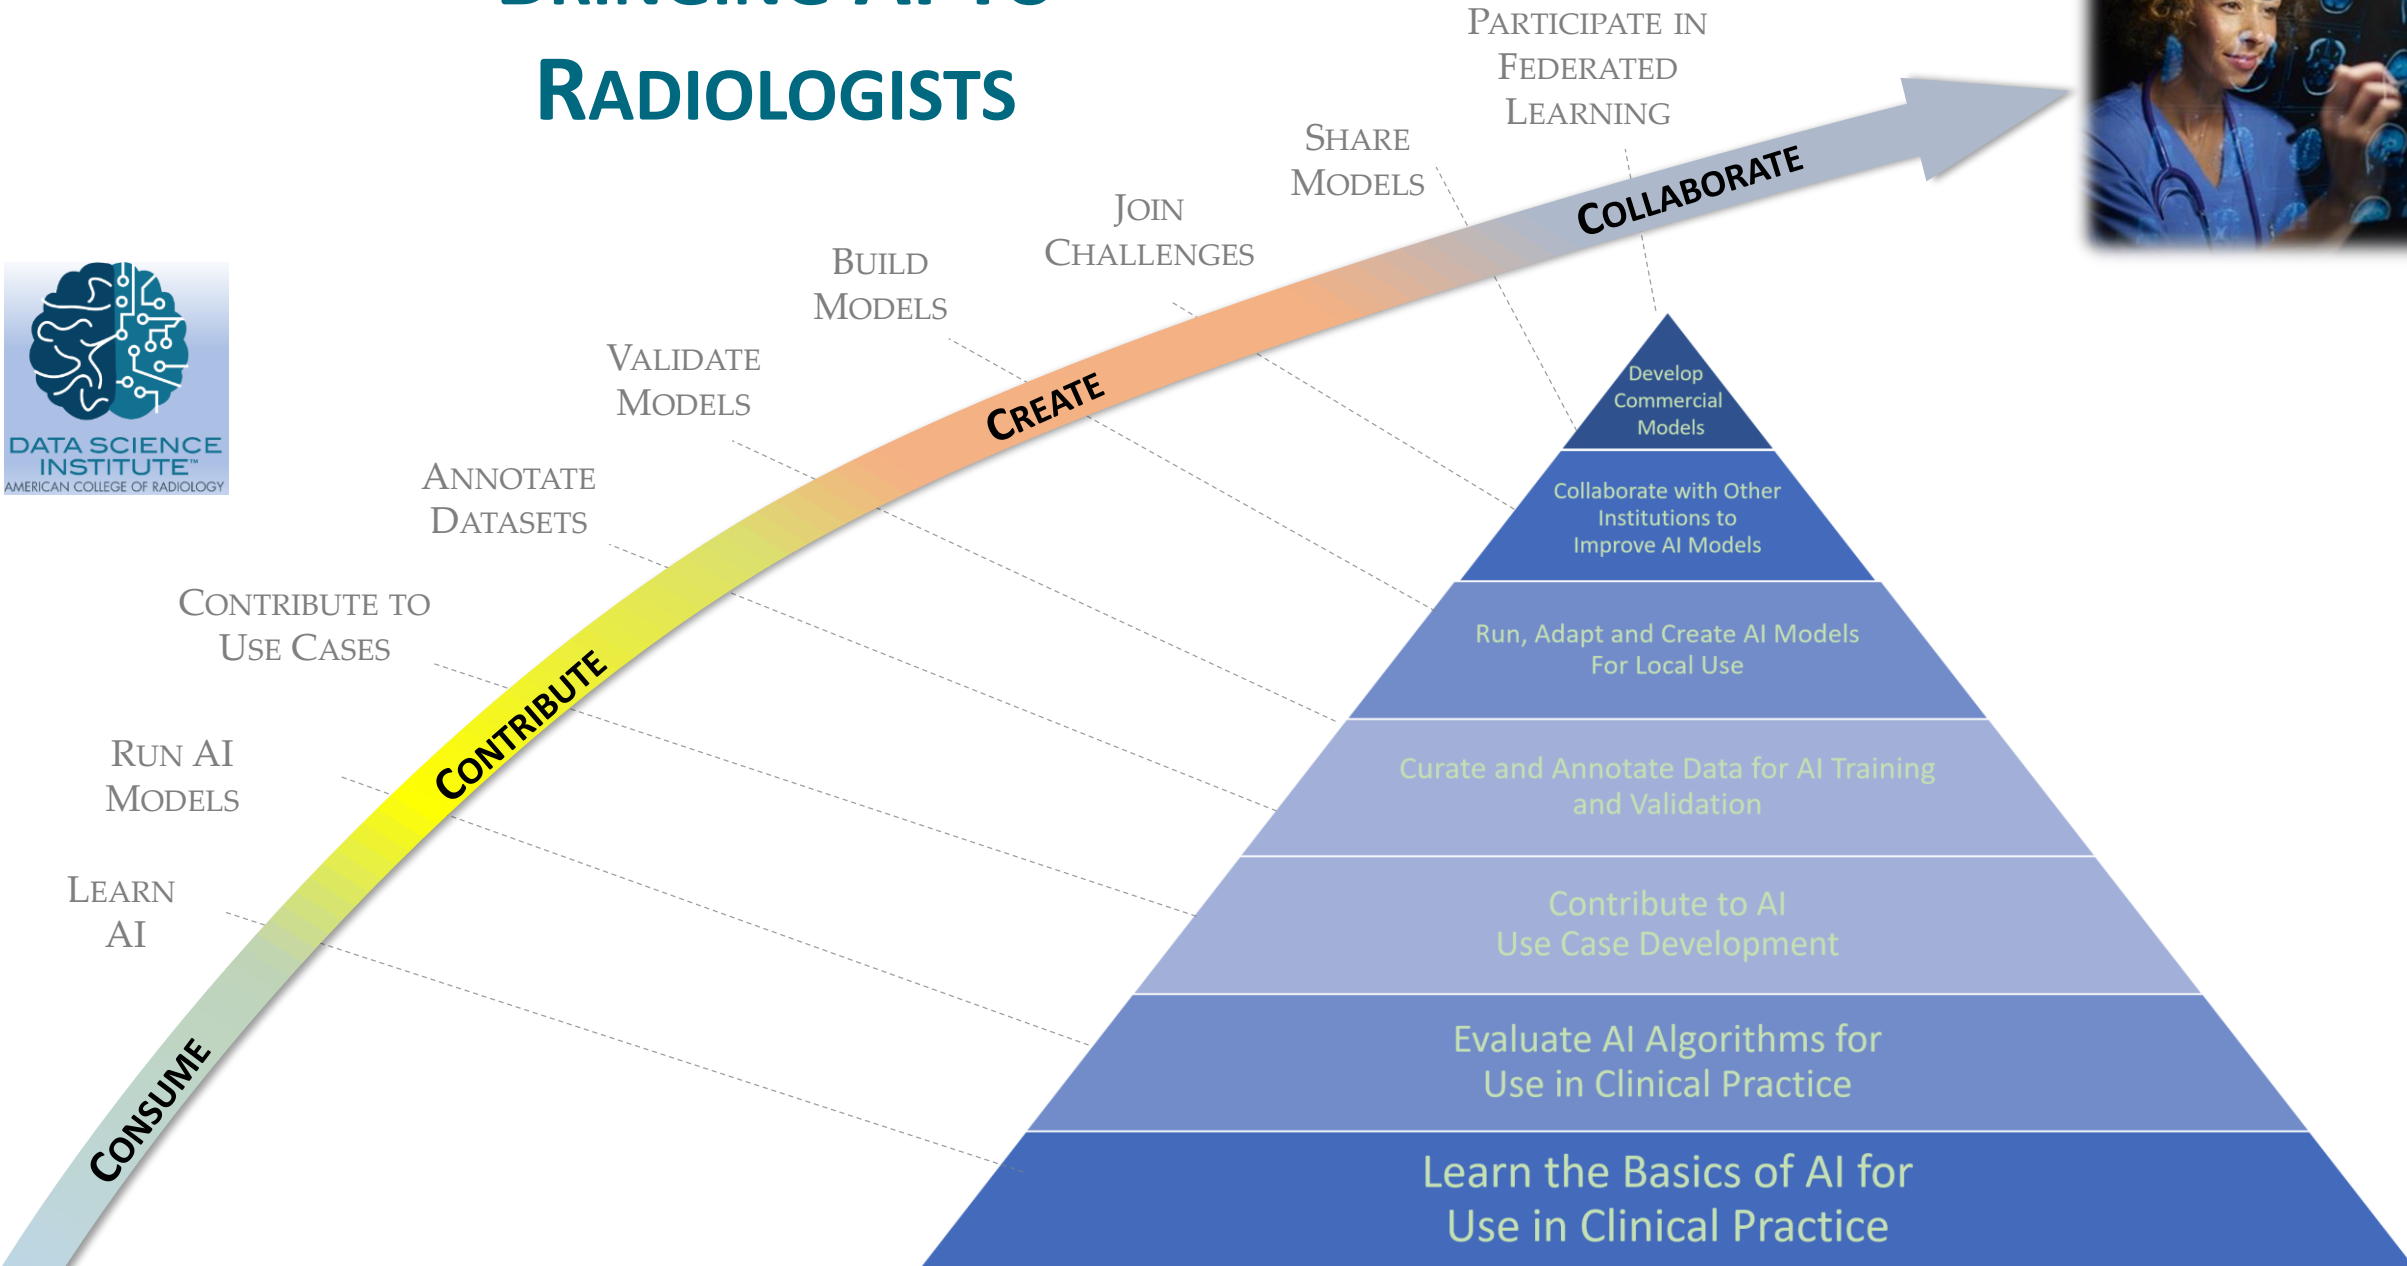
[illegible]
RADIOLOGISTS

PARTICIPATE IN FEDERATED LEARNING

SHARE MODELS

JOIN CHALLENGES

BUILD MODELS

VALIDATE MODELS

ANNOTATE DATASETS

CONTRIBUTE TO USE CASES

RUN AI MODELS

LEARN AI

DATA SCIENCE INSTITUTE™
AMERICAN COLLEGE OF RADIOLOGY

CONSUME

CONTRIBUTE

CREATE

COLLABORATE

Develop Commercial Models

Collaborate with Other Institutions to Improve AI Models

Run, Adapt and Create AI Models For Local Use

Curate and Annotate Data for AI Training and Validation

Contribute to AI Use Case Development

Evaluate AI Algorithms for Use in Clinical Practice

Learn the Basics of AI for Use in Clinical Practice